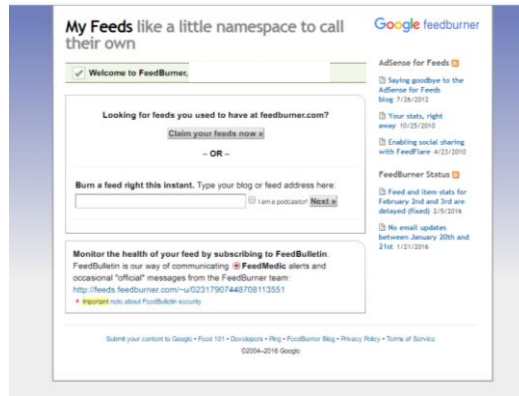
My Feeds like a little namespace to call their own

Google feedburner

Welcome to FeedBurner,

Looking for feeds you used to have at feedburner.com?

Claim your feeds now »

– OR –

Burn a feed right this instant. Type your blog or feed address here:

I am a podcaster! Next »

Monitor the health of your feed by subscribing to FeedBulletin. FeedBulletin is our way of communicating FeedMedic alerts and occasional "official" messages from the FeedBurner team: http://feeds.feedburner.com/~u/02317907448708113551

Important note about FeedBulletin security

AdSense for Feeds

Saying goodbye to the AdSense for Feeds blog 7/26/2012

Your stats, right away 10/25/2010

Enabling social sharing with FeedFlare 4/23/2010

FeedBurner Status

Feed and item stats for February 2nd and 3rd are delayed (fixed) 2/5/2016

No email updates between January 20th and 21st 1/21/2016

Submit your content to Google • Feed 101 • Developers • Ping • FeedBurner Blog • Privacy Policy • Terms of Service

©2004–2016 Google